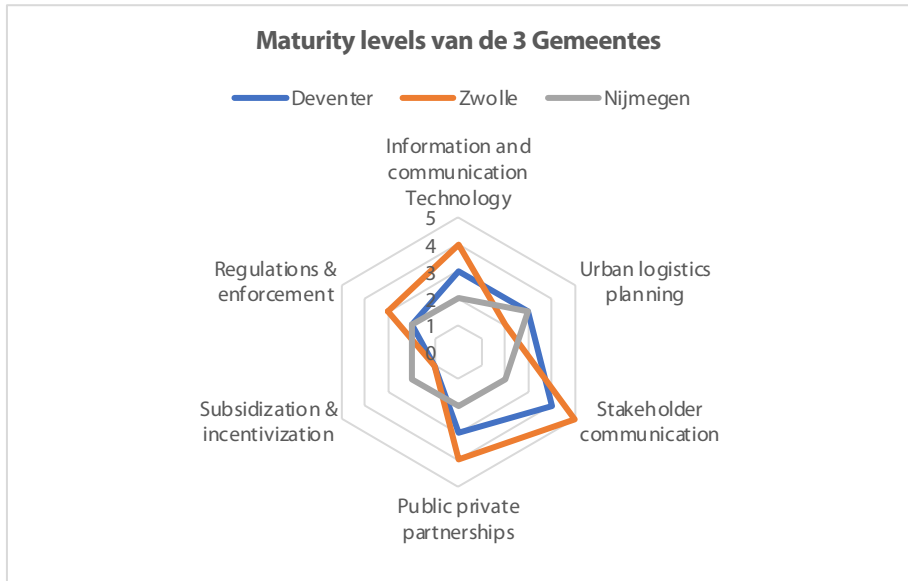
Maturity levels van de 3 Gemeentes

Deventer Zwolle Nijmegen

Information and communication Technology

5
4
3
2
1
0

Urban logistics planning

Stakeholder communication

Public private partnerships

Subsidization & incentivization

Regulations & enforcement